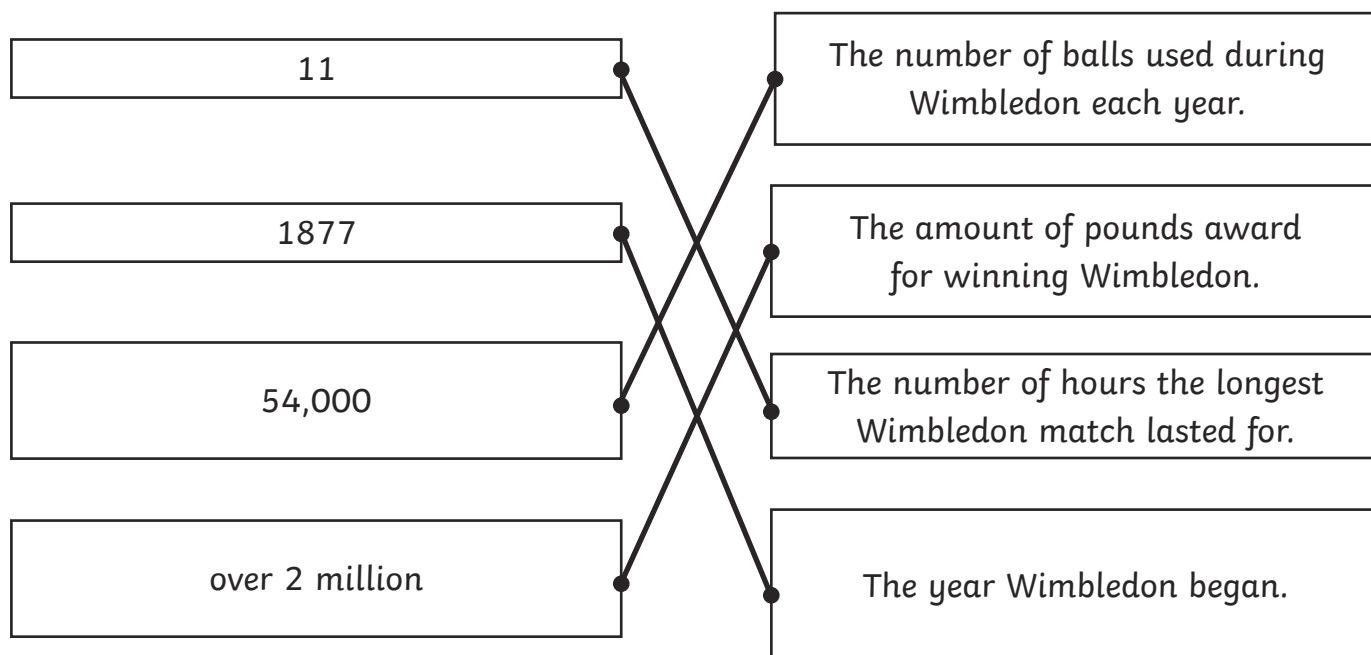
11

1877

54,000

over 2 million

The number of balls used during Wimbledon each year.

The amount of pounds award for winning Wimbledon.

The number of hours the longest Wimbledon match lasted for.

The year Wimbledon began.